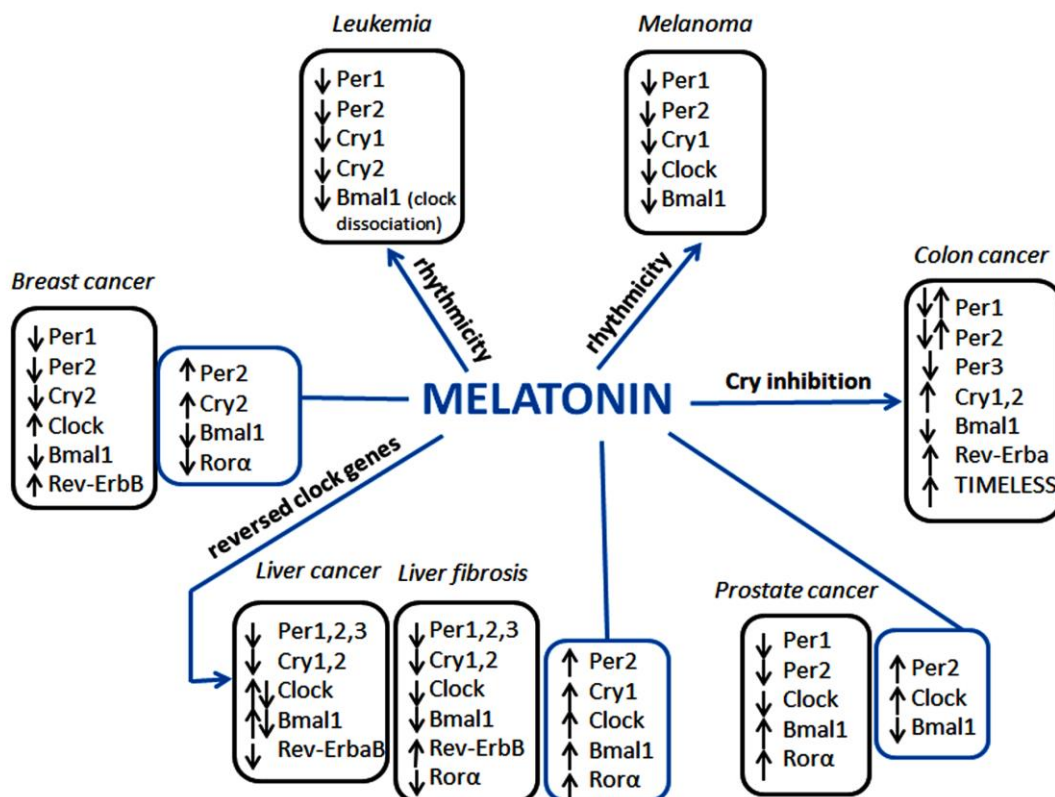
Leukemia

↓Per1
↓Per2
↓Cry1
↓Cry2
↓Bmal1 (clock dissociation)

Melanoma

↓Per1
↓Per2
↓Cry1
↓Clock
↓Bmal1

rhythmicity

rhythmicity

Breast cancer

↓Per1
↓Per2
↓Cry2
↑Clock
↓Bmal1
↑Rev-ErbB

↑Per2
↑Cry2
↓Bmal1
↓Rorα

MELATONIN

Cry inhibition

Colon cancer

↓↑Per1
↓↑Per2
↓Per3
↑Cry1,2
↓Bmal1
↑Rev-Erba
↑TIMELESS

reversed clock genes

Liver cancer

↓Per1,2,3
↓Cry1,2
↑↓Clock
↑↓Bmal1
↓Rev-ErbaB

Liver fibrosis

↓Per1,2,3
↓Cry1,2
↓Clock
↓Bmal1
↓Rev-ErbB
↑Rorα

↑Per2
↑Cry1
↑Clock
↑Bmal1
↑Rorα

Prostate cancer

↓Per1
↓Per2
↓Clock
↑Bmal1
↑Rorα

↑Per2
↑Clock
↓Bmal1